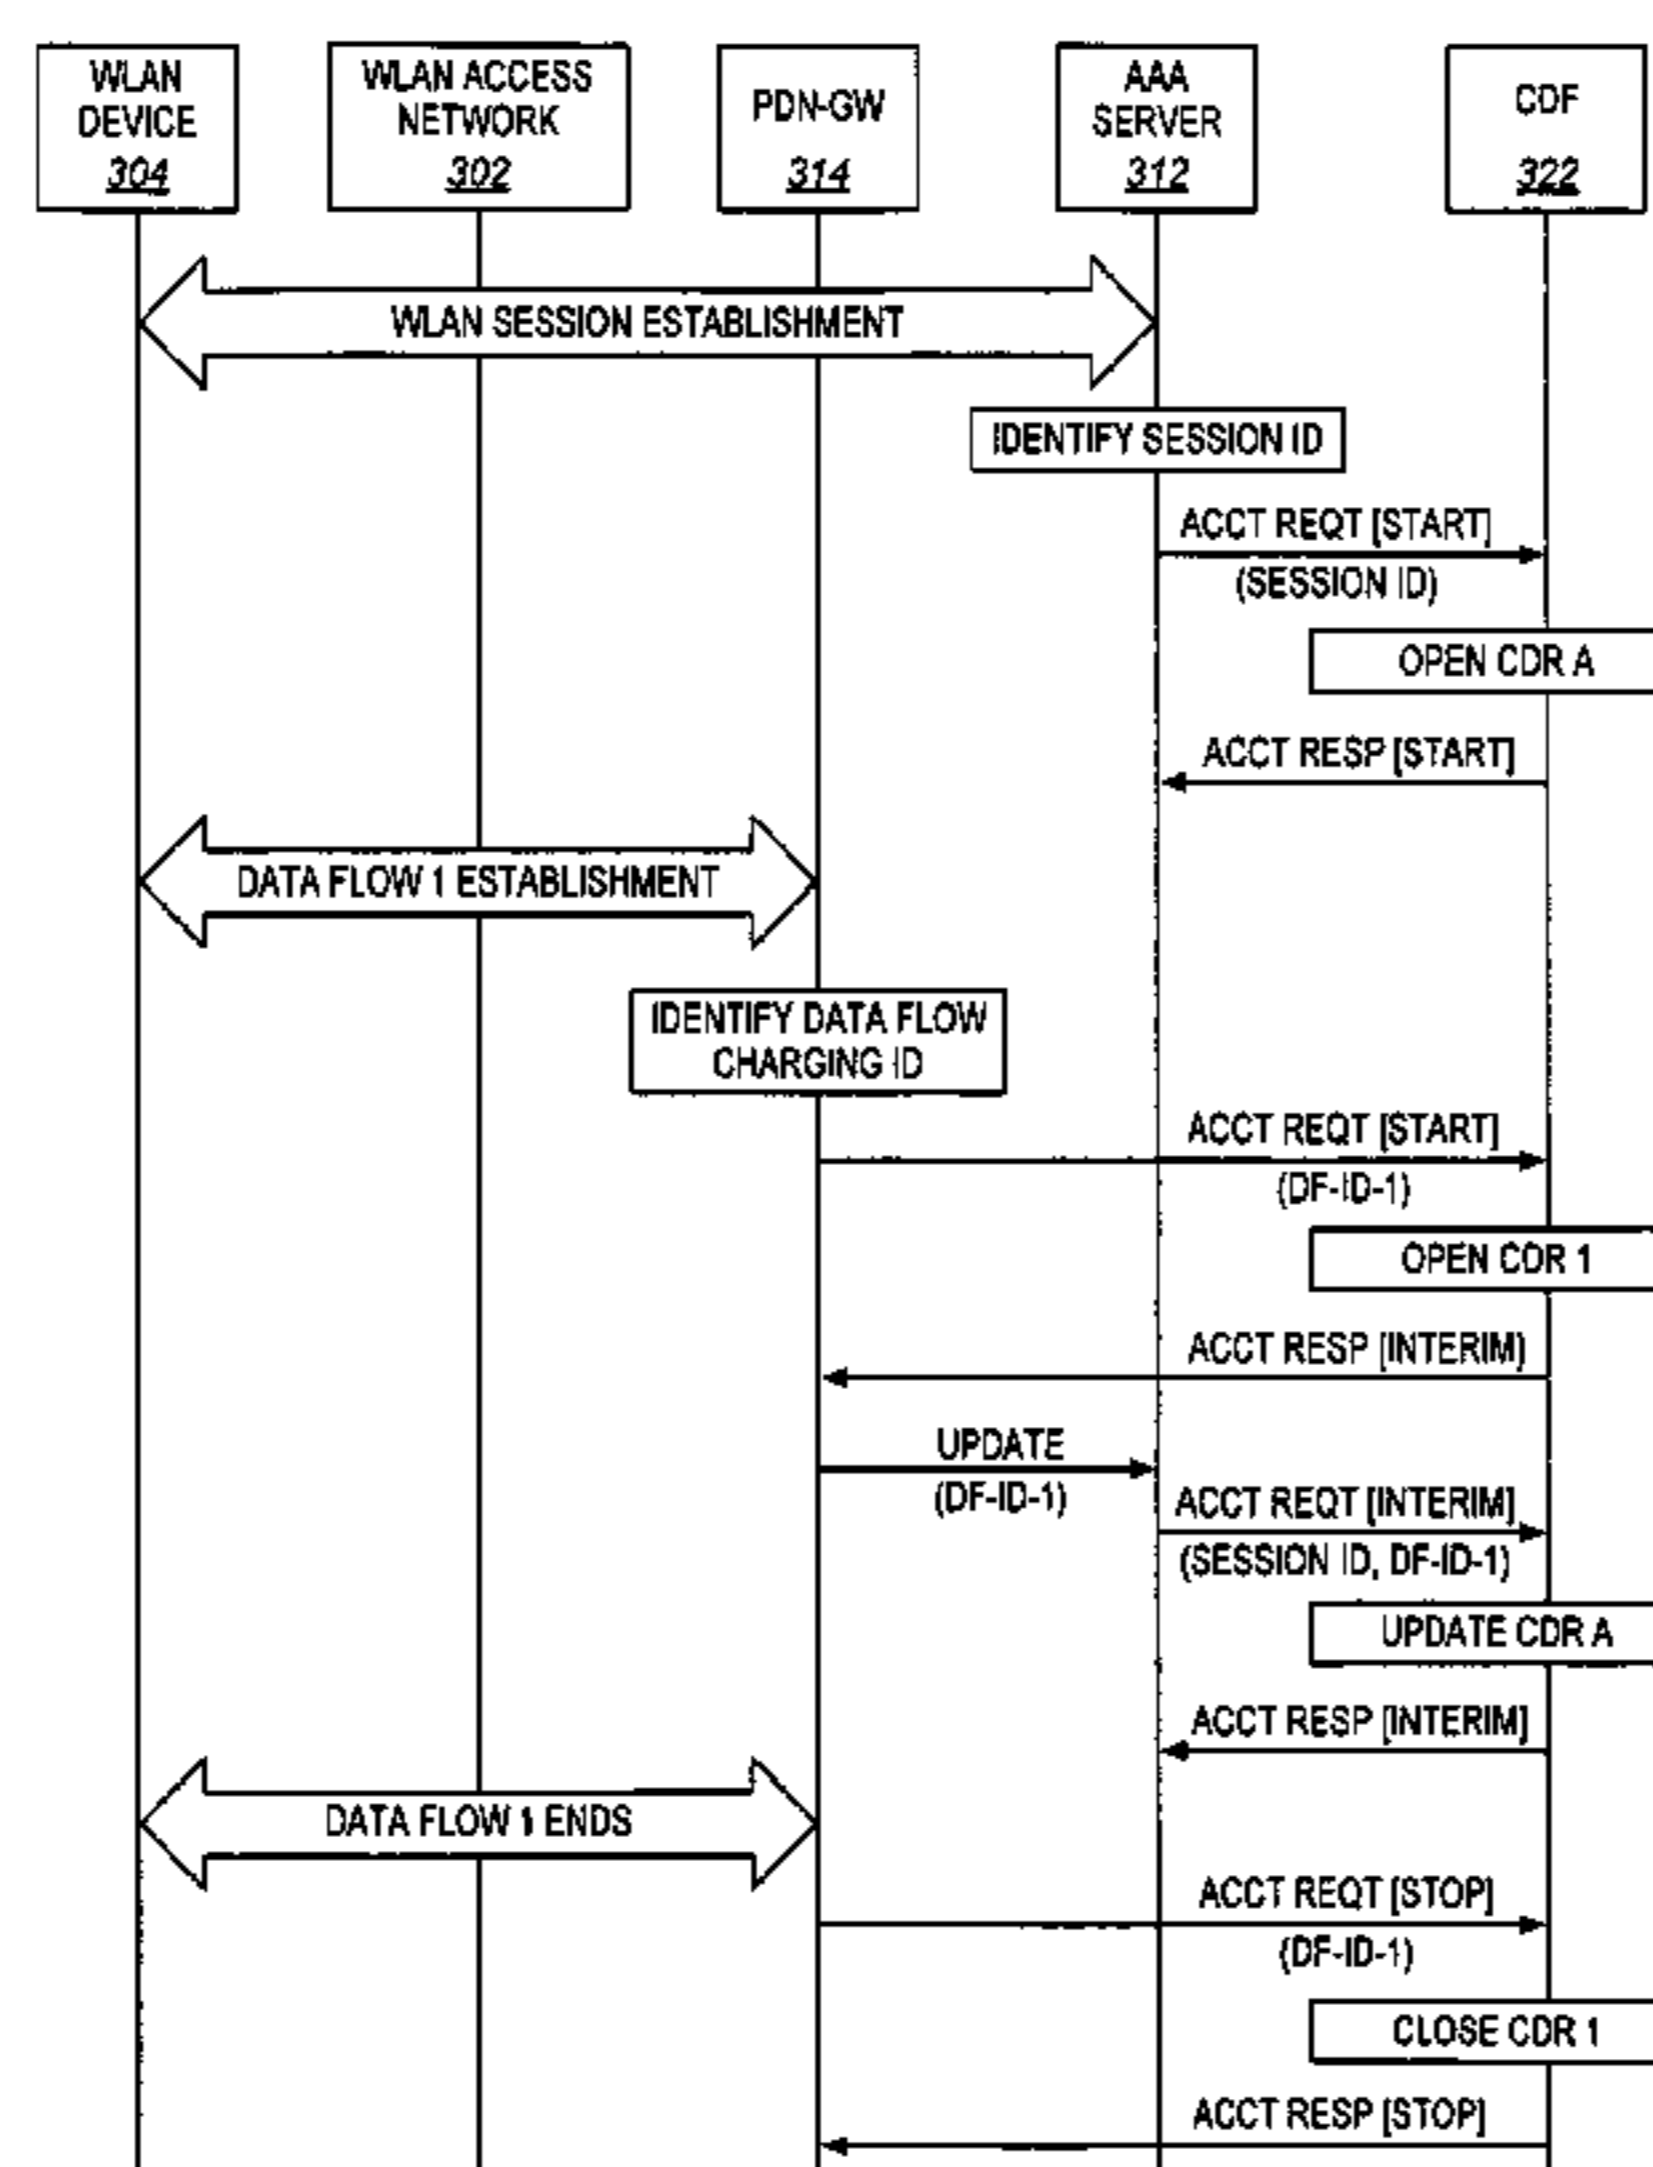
WLAN DEVICE 304

WLAN ACCESS NETWORK 302

PDN-GW 314

AAA SERVER 312

CDF 322

WLAN SESSION ESTABLISHMENT

IDENTIFY SESSION ID

ACCT REQT [START]
(SESSION ID)

OPEN CDR A

ACCT RESP [START]

DATA FLOW 1 ESTABLISHMENT

IDENTIFY DATA FLOW CHARGING ID

ACCT REQT [START]
(DF-ID-1)

OPEN CDR 1

ACCT RESP [INTERIM]

UPDATE
(DF-ID-1)

ACCT REQT [INTERIM]
(SESSION ID, DF-ID-1)

UPDATE CDR A

ACCT RESP [INTERIM]

DATA FLOW 1 ENDS

ACCT REQT [STOP]
(DF-ID-1)

CLOSE CDR 1

ACCT RESP [STOP]